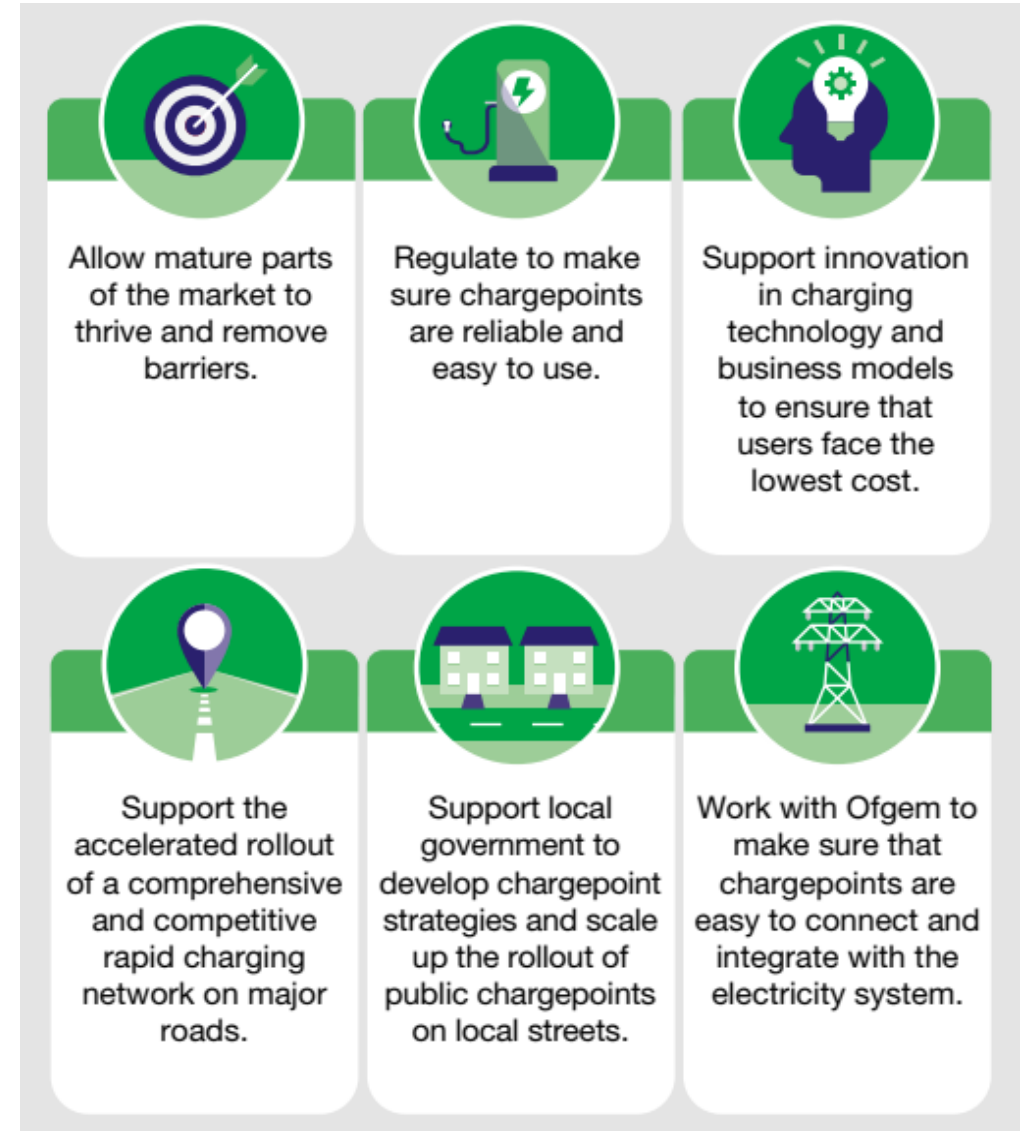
Allow mature parts of the market to thrive and remove barriers.

Regulate to make sure chargepoints are reliable and easy to use.

Support innovation in charging technology and business models to ensure that users face the lowest cost.

Support the accelerated rollout of a comprehensive and competitive rapid charging network on major roads.

Support local government to develop chargepoint strategies and scale up the rollout of public chargepoints on local streets.

Work with Ofgem to make sure that chargepoints are easy to connect and integrate with the electricity system.